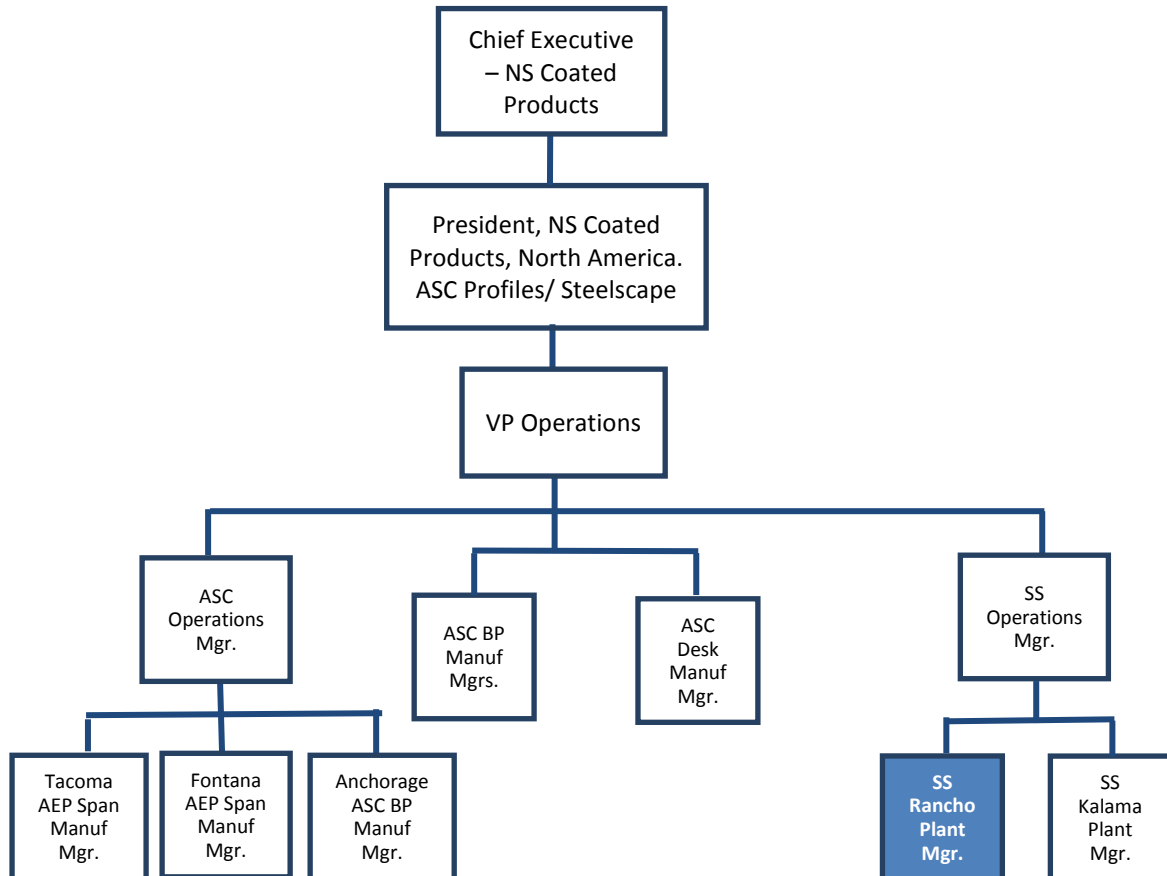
Chief Executive – NS Coated Products

President, NS Coated Products, North America. ASC Profiles/ Steelscape

VP Operations

ASC Operations Mgr.

ASC BP Manuf Mgrs.

ASC Desk Manuf Mgr.

SS Operations Mgr.

Tacoma AEP Span Manuf Mgr.

Fontana AEP Span Manuf Mgr.

Anchorage ASC BP Manuf Mgr.

SS Rancho Plant Mgr.

SS Kalama Plant Mgr.